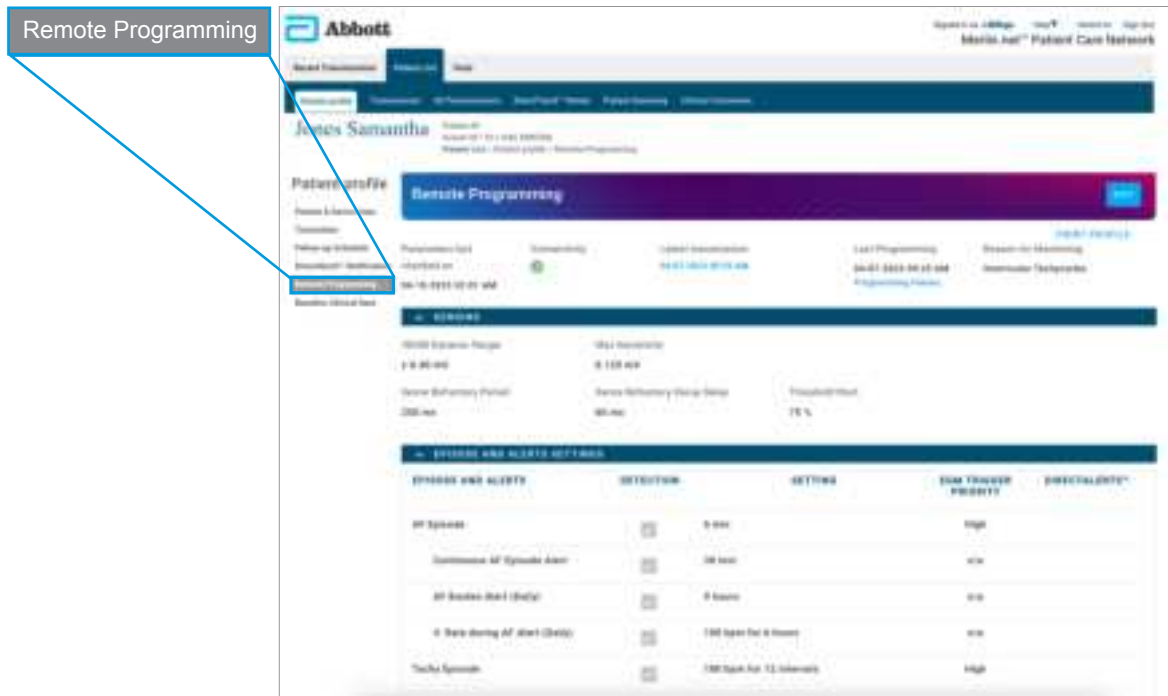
Remote Programming

Abbott

Merlin.net™ Patient Care Network

Recent Transmissions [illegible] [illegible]

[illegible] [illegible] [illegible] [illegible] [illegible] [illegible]

Jones Samantha

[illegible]

Patient profile

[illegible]
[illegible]
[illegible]
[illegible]
Remote Programming
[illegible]

Remote Programming

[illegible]

| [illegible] | Connectivity | Latest transmission | Last Programming | Reason for Monitoring |
|---|---|---|---|---|
| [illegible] | | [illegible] | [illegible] | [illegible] |

SENSING

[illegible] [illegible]

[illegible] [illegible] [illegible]

EPISODE AND ALERTS SETTINGS

| EPISODE AND ALERTS | DETECTION | SETTING | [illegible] PRIORITY | DIRECTALERTS™ |
|---|---|---|---|---|
| AF Episode | | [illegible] | High | |
| Continuous AF Episode Alert | | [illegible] | n/a | |
| AF Burden Alert (Daily) | | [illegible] | n/a | |
| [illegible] during AF Alert (Daily) | | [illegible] | n/a | |
| Tachy Episode | | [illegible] | High | |